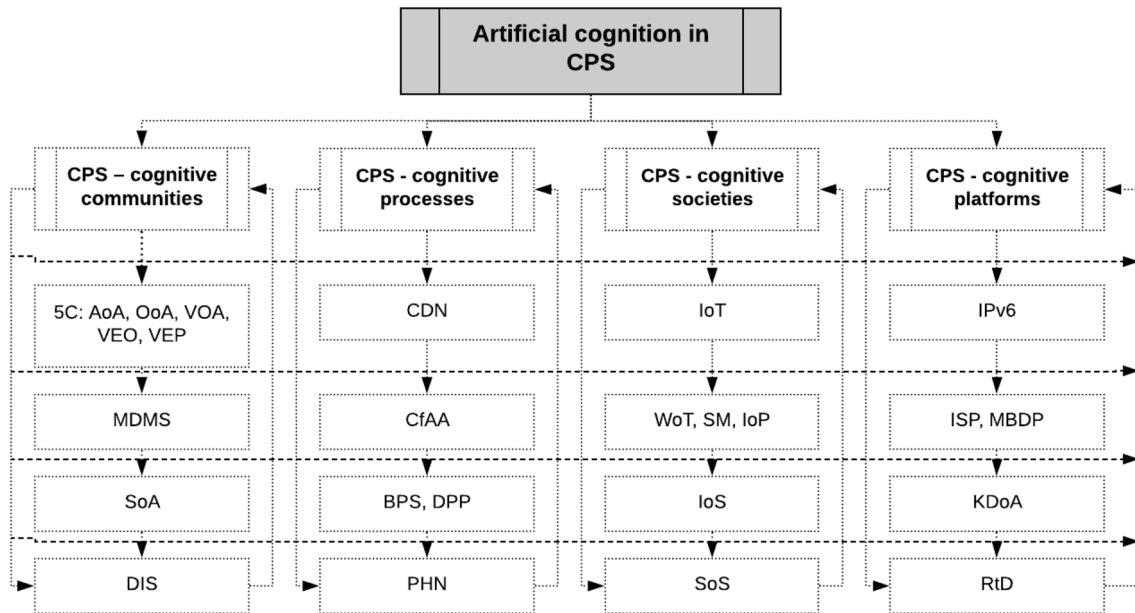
Artificial cognition in CPS

CPS – cognitive communities

5C: AoA, OoA, VOA, VEO, VEP

MDMS

SoA

DIS

CPS - cognitive processes

CDN

CfAA

BPS, DPP

PHN

CPS - cognitive societies

IoT

WoT, SM, IoP

IoS

SoS

CPS - cognitive platforms

IPv6

ISP, MBDP

KDoA

RtD